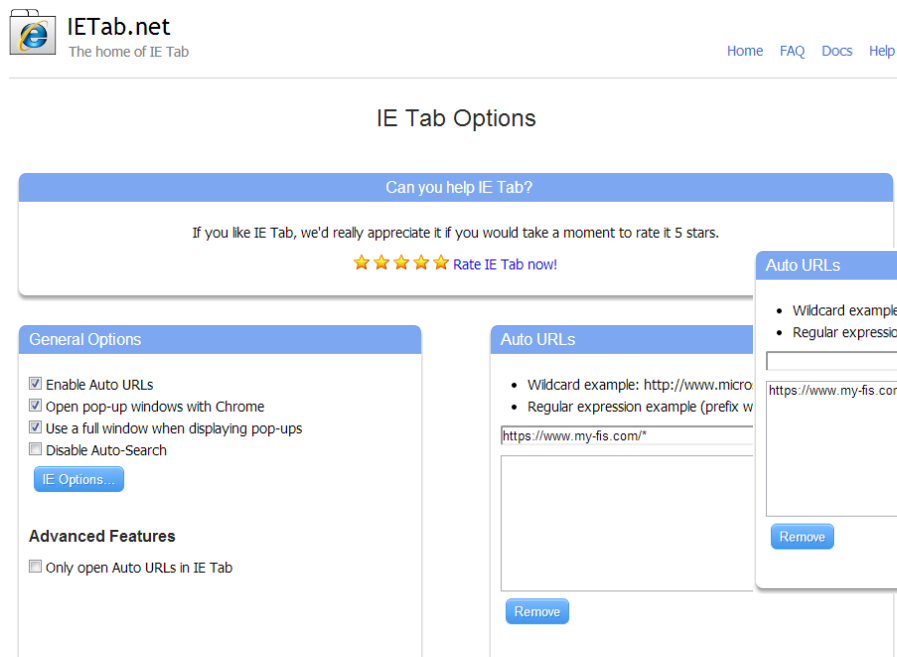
IETab.net
The home of IE Tab

Home FAQ Docs Help

IE Tab Options

Can you help IE Tab?

If you like IE Tab, we'd really appreciate it if you would take a moment to rate it 5 stars.

Rate IE Tab now!

General Options

Enable Auto URLs
Open pop-up windows with Chrome
Use a full window when displaying pop-ups
Disable Auto-Search

IE Options...

Advanced Features

Only open Auto URLs in IE Tab

Auto URLs

- Wildcard example: http://www.micro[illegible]
- Regular expression example (prefix w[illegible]

https://www.my-fis.com/*

Remove

Auto URLs

- Wildcard example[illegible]
- Regular expressio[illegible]

https://www.my-fis.com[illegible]

Remove